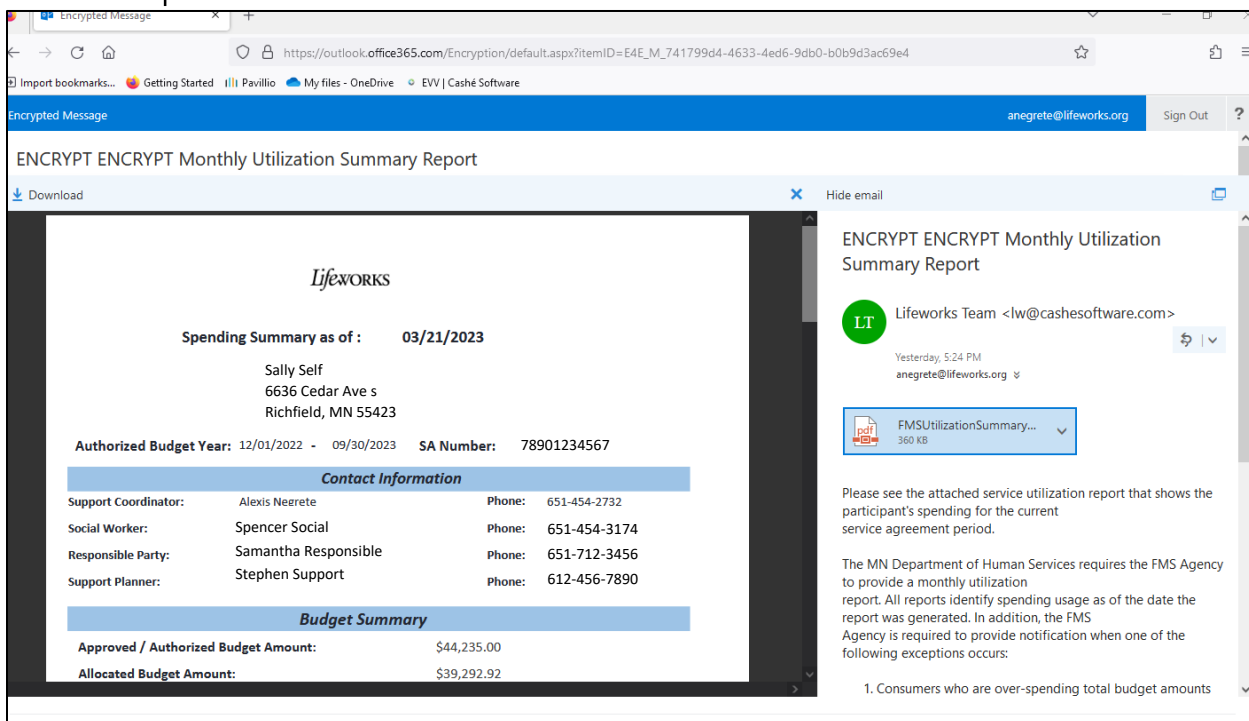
Encrypted Message

https://outlook.office365.com/Encryption/default.aspx?itemID=E4E_M_741799d4-4633-4ed6-9db0-b0b9d3ac69e4

Import bookmarks... Getting Started Pavillio My files - OneDrive EVV | Cashé Software

Encrypted Message anegrete@lifeworks.org Sign Out ?

ENCRYPT ENCRYPT Monthly Utilization Summary Report

Download Hide email

LifeWORKS

Spending Summary as of : 03/21/2023

Sally Self
6636 Cedar Ave s
Richfield, MN 55423

Authorized Budget Year: 12/01/2022 - 09/30/2023 SA Number: 78901234567

Contact Information

| | | | |
|---|---|---|---|
| Support Coordinator: | Alexis Negrete | Phone: | 651-454-2732 |
| Social Worker: | Spencer Social | Phone: | 651-454-3174 |
| Responsible Party: | Samantha Responsible | Phone: | 651-712-3456 |
| Support Planner: | Stephen Support | Phone: | 612-456-7890 |

Budget Summary

| | |
|---|---|
| Approved / Authorized Budget Amount: | $44,235.00 |
| Allocated Budget Amount: | $39,292.92 |

ENCRYPT ENCRYPT Monthly Utilization Summary Report

LT Lifeworks Team <lw@cashesoftware.com>

Yesterday, 5:24 PM
anegrete@lifeworks.org

FMSUtilizationSummary...
360 KB

Please see the attached service utilization report that shows the participant's spending for the current service agreement period.

The MN Department of Human Services requires the FMS Agency to provide a monthly utilization report. All reports identify spending usage as of the date the report was generated. In addition, the FMS Agency is required to provide notification when one of the following exceptions occurs:

1. Consumers who are over-spending total budget amounts